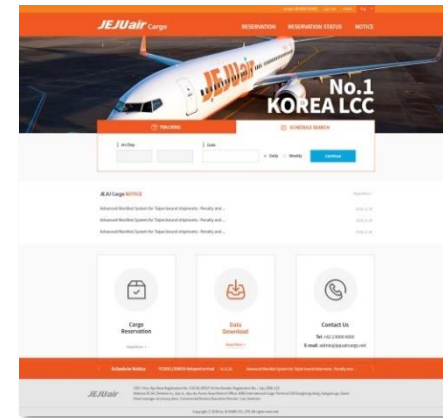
JEJUair Cargo

RESERVATION RESERVATION STATUS NOTICE

No.1
KOREA LCC

TRACKING

SCHEDULE SEARCH

Date

Daily Weekly

Continue

JEJU Cargo NOTICE

Advanced Manifest System for Taipei bound shipments - Penalty and ...

Advanced Manifest System for Taipei bound shipments - Penalty and ...

Advanced Manifest System for Taipei bound shipments - Penalty and ...

Cargo Reservation

Data Download

Contact Us

Tel. +82 2 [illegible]

E-mail. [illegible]@jejuair.net

Schedule Notice

Advanced Manifest System for Taipei bound shipments - Penalty and ...

JEJUair

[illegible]

Copyright © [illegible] JEJUAIR CO., LTD. All rights reserved.